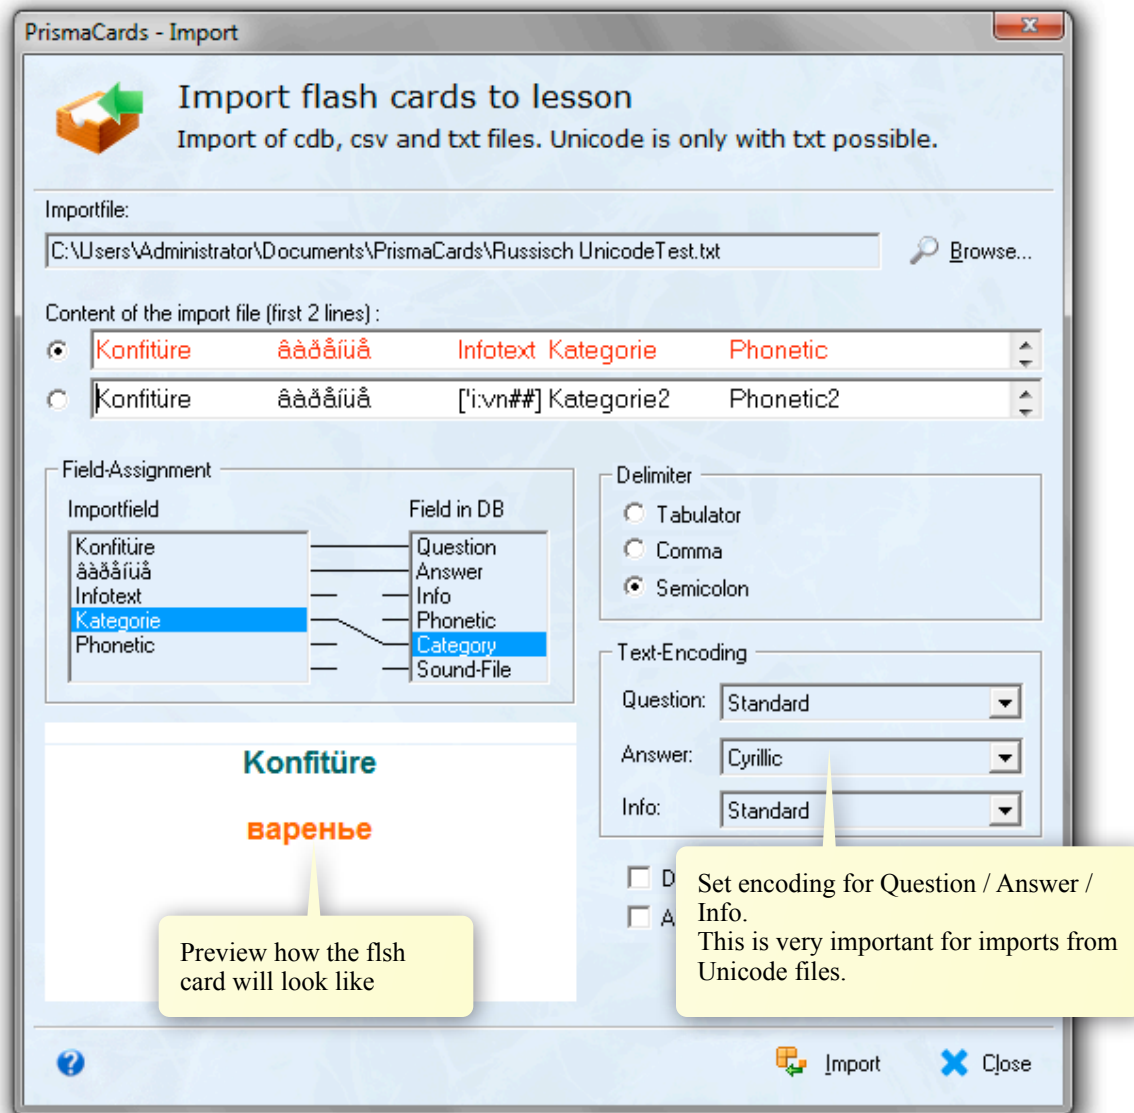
PrismaCards - Import

Import flash cards to lesson
Import of cdb, csv and txt files. Unicode is only with txt possible.

Importfile:
C:\Users\Administrator\Documents\PrismaCards\Russisch UnicodeTest.txt
Browse...

Content of the import file (first 2 lines) :
Konfitüre âàðåíüå Infotext Kategorie Phonetic
Konfitüre âàðåíüå ['i:vn##] Kategorie2 Phonetic2

Field-Assignment
Importfield
Konfitüre
âàðåíüå
Infotext
Kategorie
Phonetic

Field in DB
Question
Answer
Info
Phonetic
Category
Sound-File

Delimiter
Tabulator
Comma
Semicolon

Text-Encoding
Question: Standard
Answer: Cyrillic
Info: Standard

Konfitüre
варенье

Preview how the flsh card will look like

D
A

Set encoding for Question / Answer / Info.
This is very important for imports from Unicode files.

Import
Close